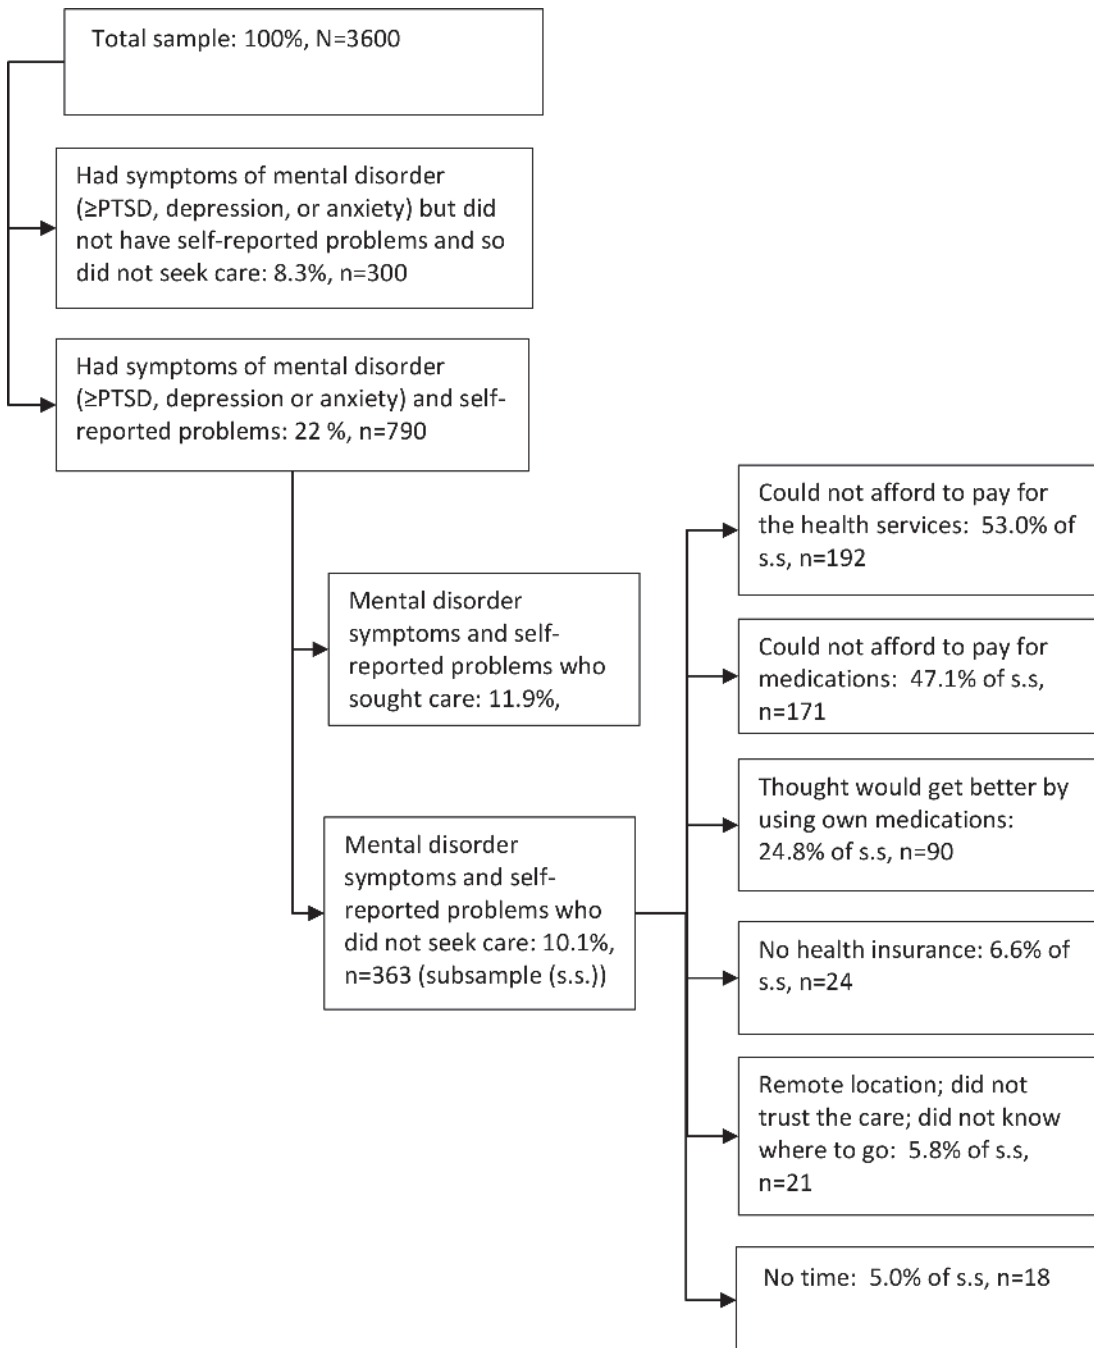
Total sample: 100%, N=3600

Had symptoms of mental disorder (≥PTSD, depression, or anxiety) but did not have self-reported problems and so did not seek care: 8.3%, n=300

Had symptoms of mental disorder (≥PTSD, depression or anxiety) and self-reported problems: 22 %, n=790

Mental disorder symptoms and self-reported problems who sought care: 11.9%,

Mental disorder symptoms and self-reported problems who did not seek care: 10.1%, n=363 (subsample (s.s.))

Could not afford to pay for the health services: 53.0% of s.s, n=192

Could not afford to pay for medications: 47.1% of s.s, n=171

Thought would get better by using own medications: 24.8% of s.s, n=90

No health insurance: 6.6% of s.s, n=24

Remote location; did not trust the care; did not know where to go: 5.8% of s.s, n=21

No time: 5.0% of s.s, n=18